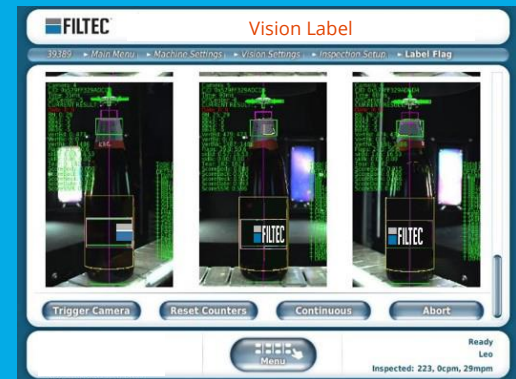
FILTEC Vision Label

39389 ▸ Main Menu ▸ Machine Settings ▸ Vision Settings ▸ Inspection Setup ▸ Label Flag

FILTEC

FILTEC

Trigger Camera
Reset Counters
Continuous
Abort

Menu

Ready
Leo
Inspected: 223, 0cpm, 29mpm